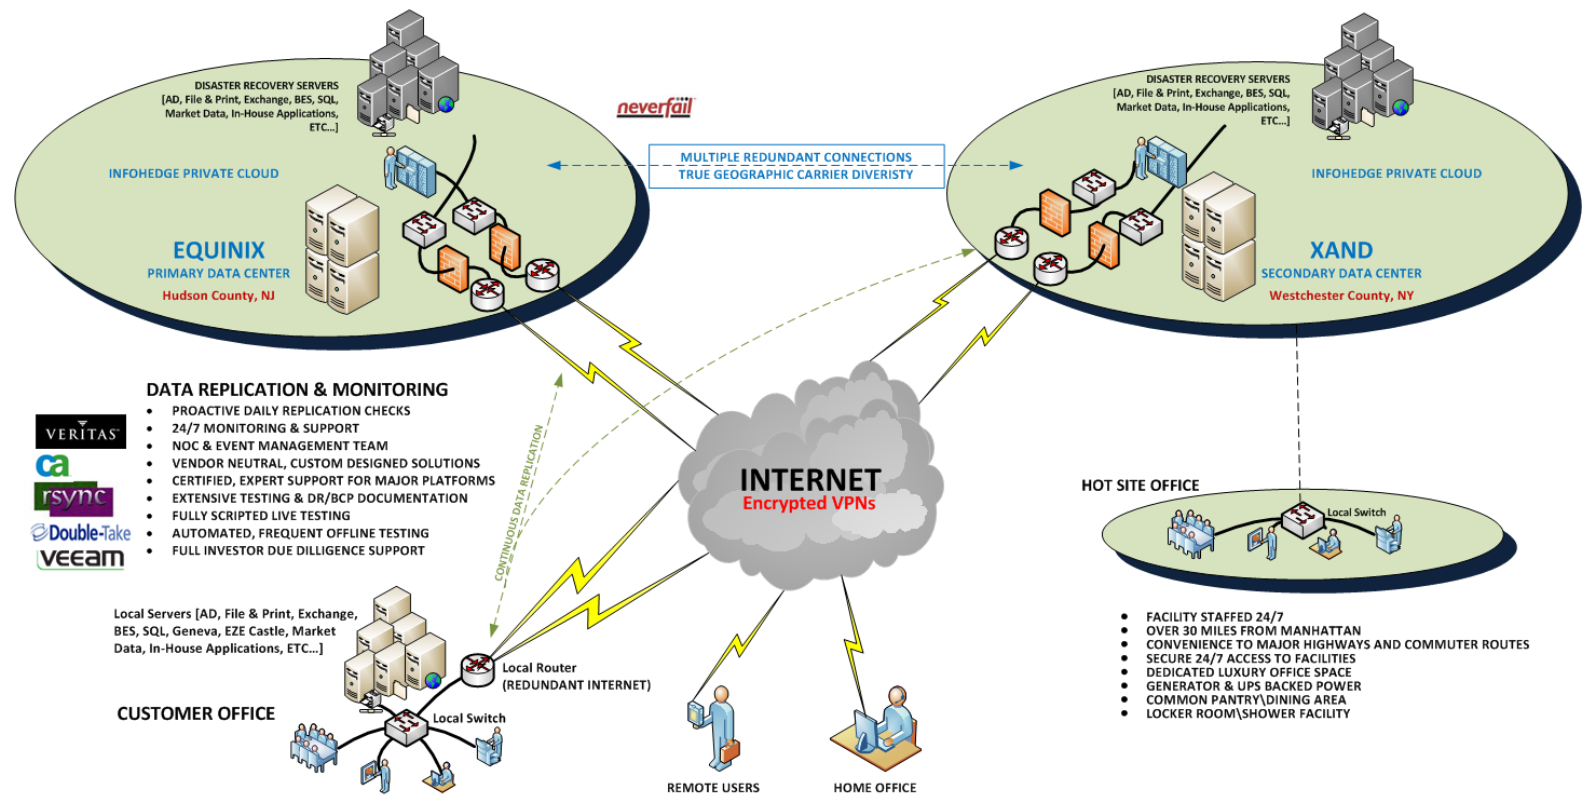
DISASTER RECOVERY SERVERS
[AD, File & Print, Exchange, BES, SQL, Market Data, In-House Applications, ETC...]

INFOHEDGE PRIVATE CLOUD

EQUINIX
PRIMARY DATA CENTER
Hudson County, NJ

neverfail

MULTIPLE REDUNDANT CONNECTIONS
TRUE GEOGRAPHIC CARRIER DIVERISTY

DISASTER RECOVERY SERVERS
[AD, File & Print, Exchange, BES, SQL, Market Data, In-House Applications, ETC...]

INFOHEDGE PRIVATE CLOUD

XAND
SECONDARY DATA CENTER
Westchester County, NY

DATA REPLICATION & MONITORING
- PROACTIVE DAILY REPLICATION CHECKS
- 24/7 MONITORING & SUPPORT
- NOC & EVENT MANAGEMENT TEAM
- VENDOR NEUTRAL, CUSTOM DESIGNED SOLUTIONS
- CERTIFIED, EXPERT SUPPORT FOR MAJOR PLATFORMS
- EXTENSIVE TESTING & DR/BCP DOCUMENTATION
- FULLY SCRIPTED LIVE TESTING
- AUTOMATED, FREQUENT OFFLINE TESTING
- FULL INVESTOR DUE DILLIGENCE SUPPORT

VERITAS
ca
rsync
Double-Take
veeam

CONTINUOUS DATA REPLICATION

INTERNET
Encrypted VPNs

HOT SITE OFFICE
Local Switch

- FACILITY STAFFED 24/7
- OVER 30 MILES FROM MANHATTAN
- CONVENIENCE TO MAJOR HIGHWAYS AND COMMUTER ROUTES
- SECURE 24/7 ACCESS TO FACILITIES
- DEDICATED LUXURY OFFICE SPACE
- GENERATOR & UPS BACKED POWER
- COMMON PANTRY\DINING AREA
- LOCKER ROOM\SHOWER FACILITY

Local Servers [AD, File & Print, Exchange, BES, SQL, Geneva, EZE Castle, Market Data, In-House Applications, ETC...]

Local Router
(REDUNDANT INTERNET)

CUSTOMER OFFICE
Local Switch

REMOTE USERS
HOME OFFICE